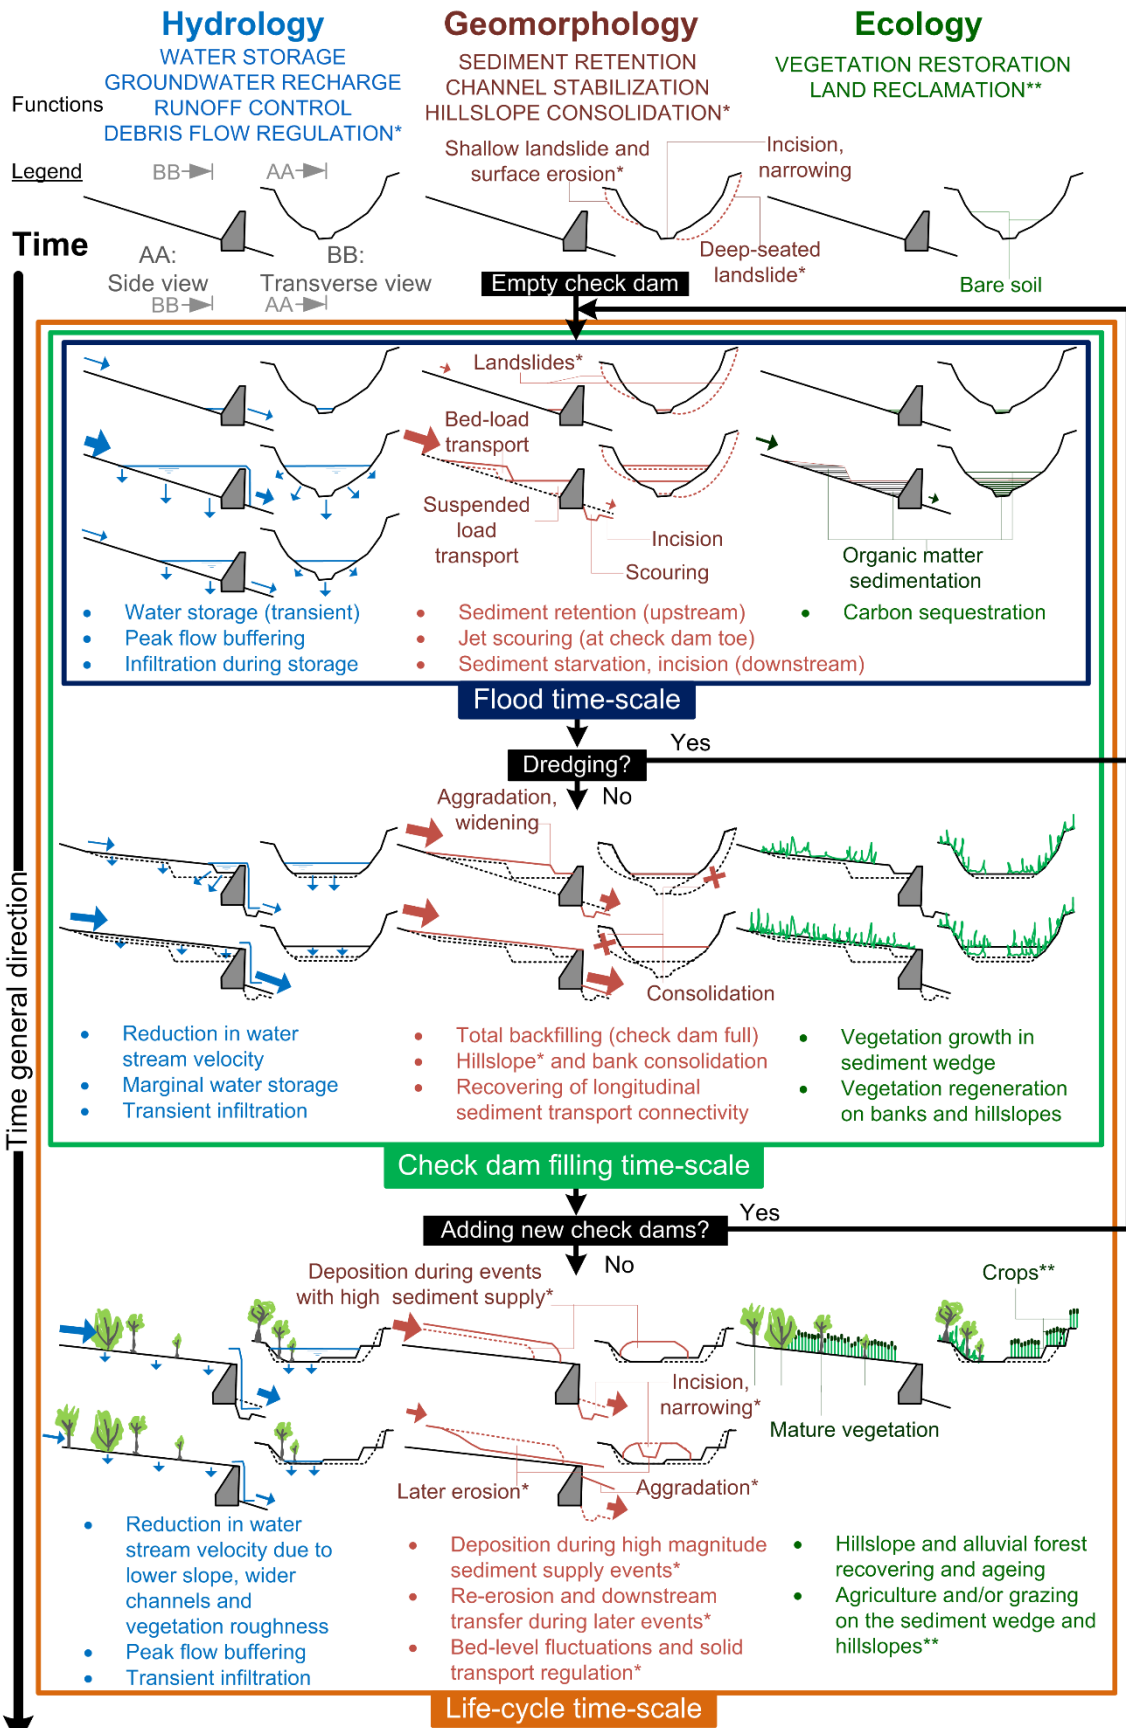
Hydrology
WATER STORAGE
GROUNDWATER RECHARGE
RUNOFF CONTROL
DEBRIS FLOW REGULATION*

Geomorphology
SEDIMENT RETENTION
CHANNEL STABILIZATION
HILLSLOPE CONSOLIDATION*

Ecology
VEGETATION RESTORATION
LAND RECLAMATION**

Functions

Legend
BB
AA

Time
AA: Side view
BB: Transverse view
BB
AA

Shallow landslide and surface erosion*
Incision, narrowing
Deep-seated landslide*
Bare soil

Empty check dam

Landslides*
Bed-load transport
Suspended load transport
Incision
Scouring
Organic matter sedimentation

• Water storage (transient)
• Peak flow buffering
• Infiltration during storage

• Sediment retention (upstream)
• Jet scouring (at check dam toe)
• Sediment starvation, incision (downstream)

• Carbon sequestration

Flood time-scale

Dredging?
Yes
No

Aggradation, widening
Consolidation

• Reduction in water stream velocity
• Marginal water storage
• Transient infiltration

• Total backfilling (check dam full)
• Hillslope* and bank consolidation
• Recovering of longitudinal sediment transport connectivity

• Vegetation growth in sediment wedge
• Vegetation regeneration on banks and hillslopes

Check dam filling time-scale

Adding new check dams?
Yes
No

Time general direction

Deposition during events with high sediment supply*
Incision, narrowing*
Later erosion*
Aggradation*
Crops**
Mature vegetation

• Reduction in water stream velocity due to lower slope, wider channels and vegetation roughness
• Peak flow buffering
• Transient infiltration

• Deposition during high magnitude sediment supply events*
• Re-erosion and downstream transfer during later events*
• Bed-level fluctuations and solid transport regulation*

• Hillslope and alluvial forest recovering and ageing
• Agriculture and/or grazing on the sediment wedge and hillslopes**

Life-cycle time-scale